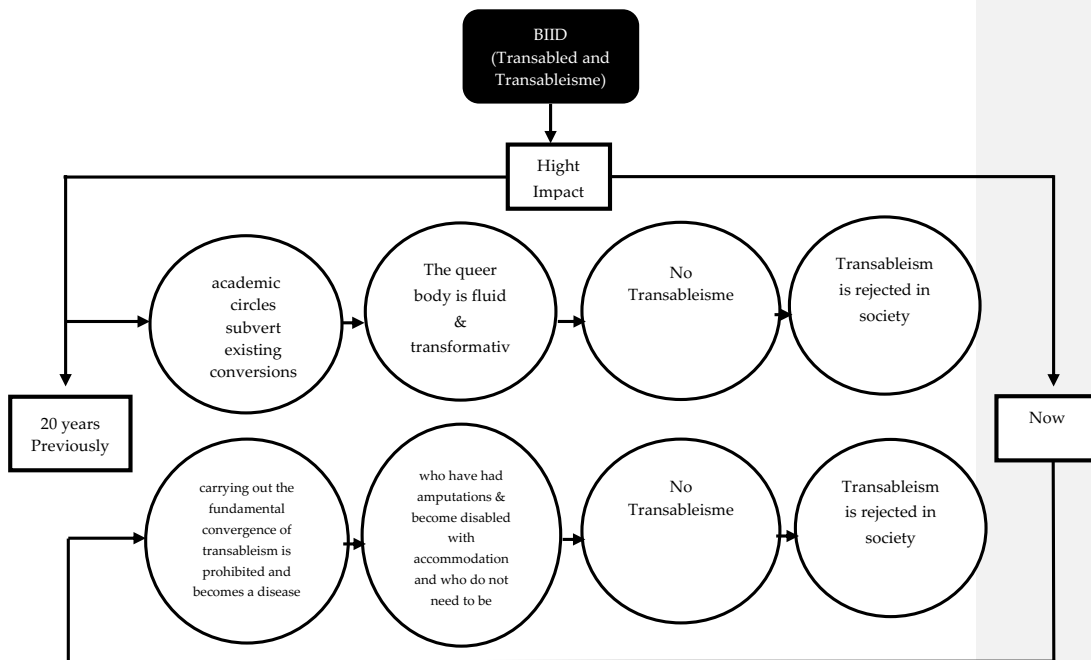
BIID
(Transabled and Transableisme)

Hight Impact

academic circles subvert existing conversions

The queer body is fluid & transformativ

No Transableisme

Transableism is rejected in society

20 years Previously

Now

carrying out the fundamental convergence of transableism is prohibited and becomes a disease

who have had amputations & become disabled with accommodation and who do not need to be

No Transableisme

Transableism is rejected in society